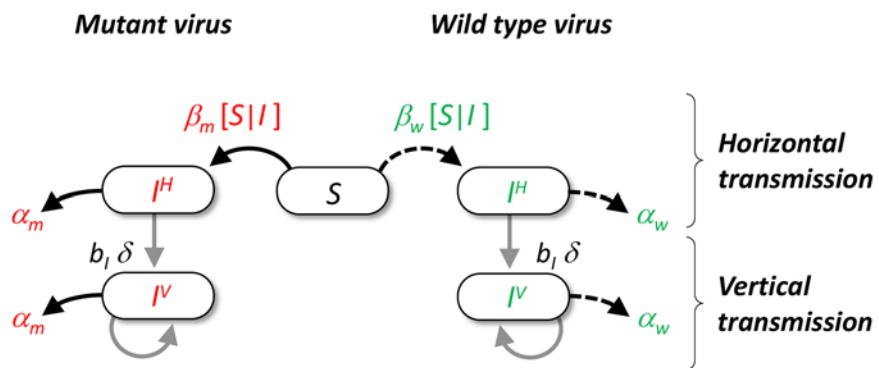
Mutant virus

Wild type virus

$\beta_m [S|I]$

$\beta_w [S|I]$

Horizontal transmission

$I^H$

$S$

$I^H$

$\alpha_m$

$\alpha_w$

$b_I\ \delta$

$b_I\ \delta$

$I^V$

$I^V$

$\alpha_m$

$\alpha_w$

Vertical transmission